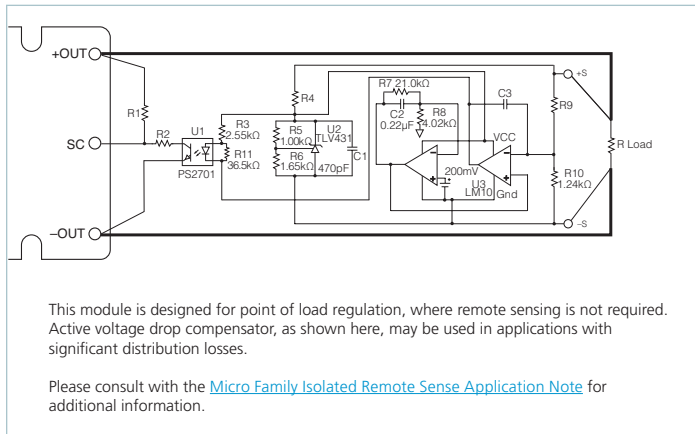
+OUT

SC

–OUT

R1

R2

U1

PS2701

R3 2.55kΩ

R11 36.5kΩ

R4

R5 1.00kΩ

R6 1.65kΩ

U2 TLV431

C1 470pF

R7 21.0kΩ

C2 0.22µF

R8 4.02kΩ

C3

VCC

200mV

U3 LM10

Gnd

R9

R10 1.24kΩ

+S

–S

R Load

This module is designed for point of load regulation, where remote sensing is not required. Active voltage drop compensator, as shown here, may be used in applications with significant distribution losses.

Please consult with the Micro Family Isolated Remote Sense Application Note for additional information.